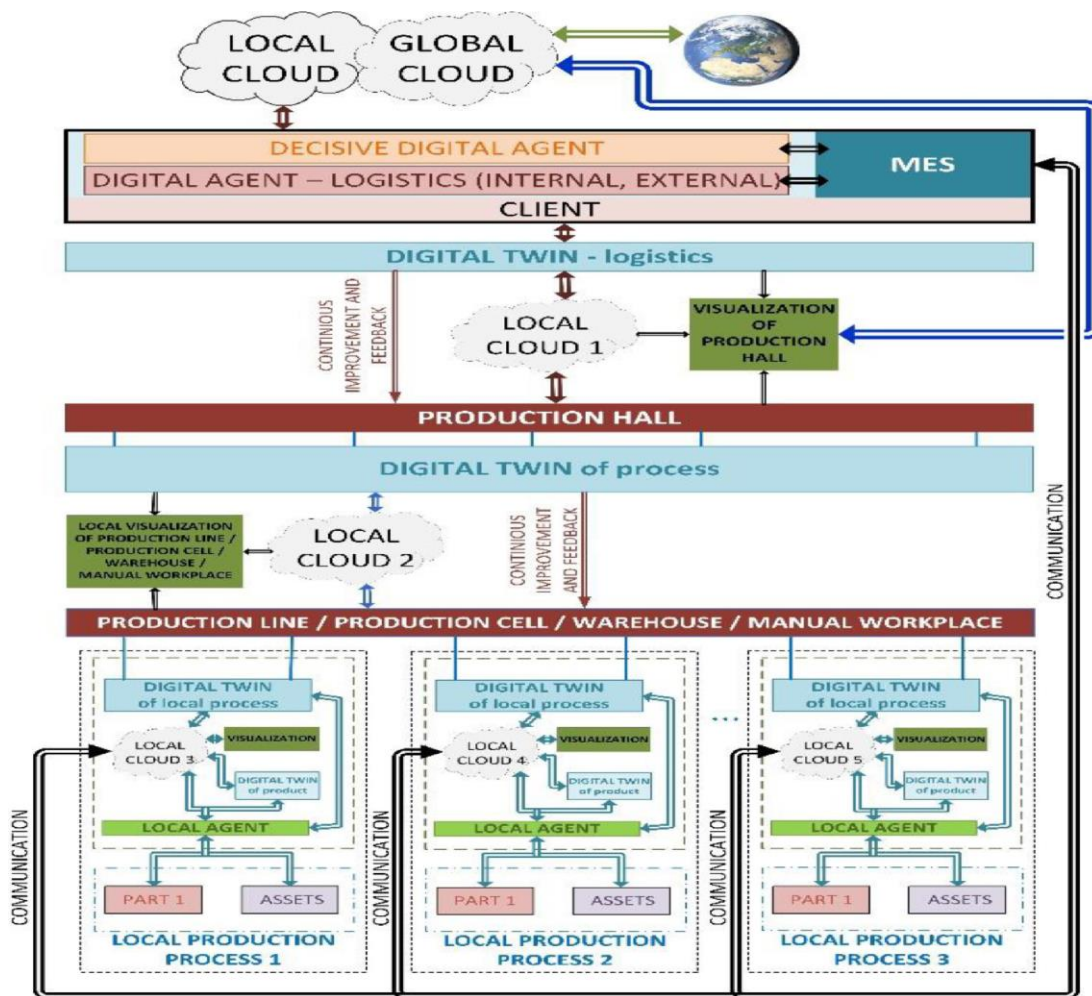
LOCAL CLOUD

GLOBAL CLOUD

DECISIVE DIGITAL AGENT

DIGITAL AGENT – LOGISTICS (INTERNAL, EXTERNAL)

MES

CLIENT

DIGITAL TWIN - logistics

CONTINIOUS IMPROVEMENT AND FEEDBACK

LOCAL CLOUD 1

VISUALIZATION OF PRODUCTION HALL

PRODUCTION HALL

DIGITAL TWIN of process

LOCAL VISUALIZATION OF PRODUCTION LINE / PRODUCTION CELL / WAREHOUSE / MANUAL WORKPLACE

LOCAL CLOUD 2

CONTINIOUS IMPROVEMENT AND FEEDBACK

COMMUNICATION

PRODUCTION LINE / PRODUCTION CELL / WAREHOUSE / MANUAL WORKPLACE

DIGITAL TWIN of local process

LOCAL CLOUD 3

VISUALIZATION

DIGITAL TWIN of product

LOCAL AGENT

PART 1

ASSETS

LOCAL PRODUCTION PROCESS 1

COMMUNICATION

DIGITAL TWIN of local process

LOCAL CLOUD 4

VISUALIZATION

DIGITAL TWIN of product

LOCAL AGENT

PART 1

ASSETS

LOCAL PRODUCTION PROCESS 2

COMMUNICATION

...

DIGITAL TWIN of local process

LOCAL CLOUD 5

VISUALIZATION

DIGITAL TWIN of product

LOCAL AGENT

PART 1

ASSETS

LOCAL PRODUCTION PROCESS 3

COMMUNICATION